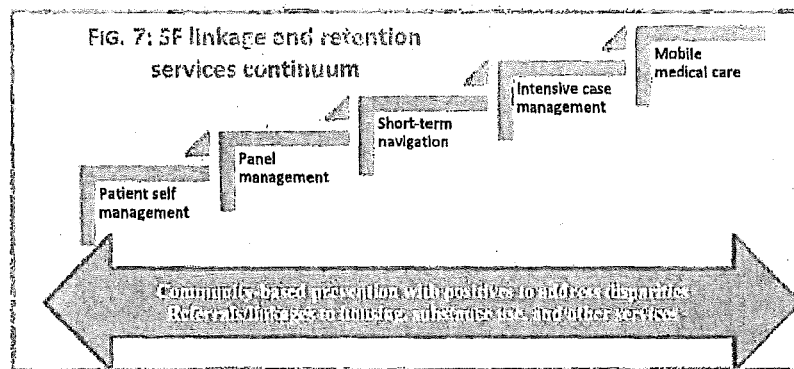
FIG. 7: SF linkage and retention services continuum

Patient self management

Panel management

Short-term navigation

Intensive case management

Mobile medical care

Community-based prevention with positives to address disparities
Referrals/linkages to housing, substance use, and other services